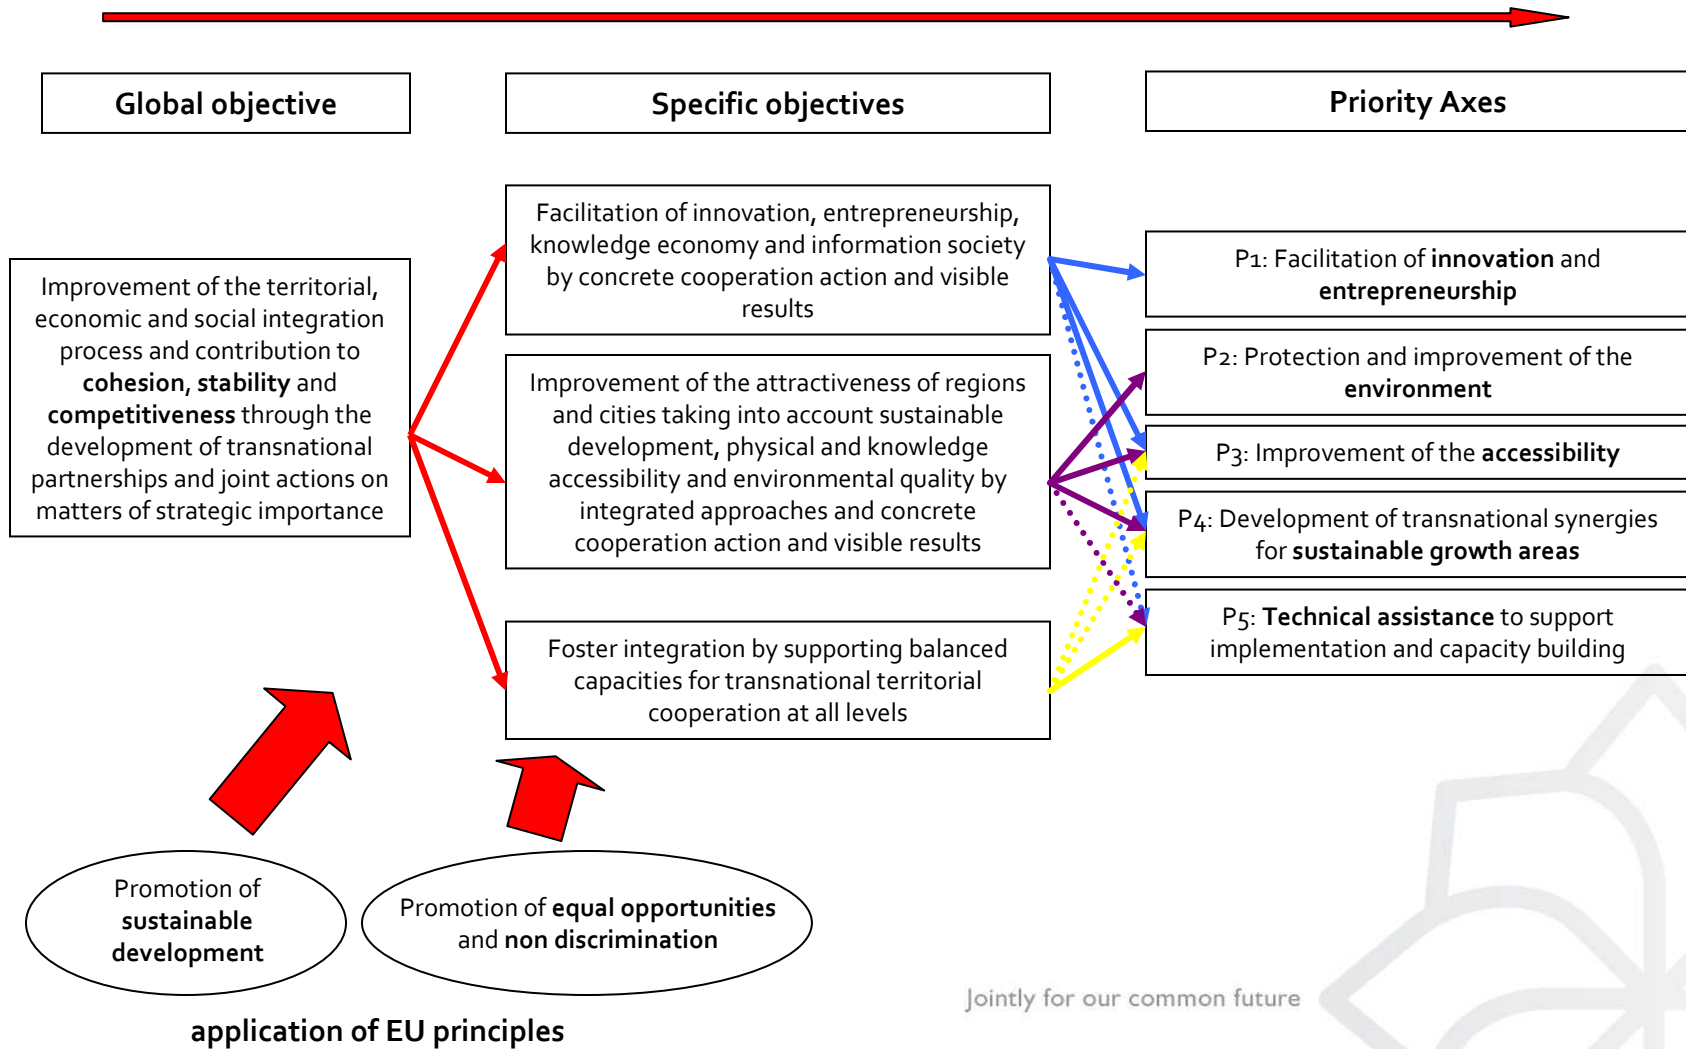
Global objective

Specific objectives

Priority Axes

Improvement of the territorial, economic and social integration process and contribution to **cohesion**, **stability** and **competitiveness** through the development of transnational partnerships and joint actions on matters of strategic importance

Facilitation of innovation, entrepreneurship, knowledge economy and information society by concrete cooperation action and visible results

Improvement of the attractiveness of regions and cities taking into account sustainable development, physical and knowledge accessibility and environmental quality by integrated approaches and concrete cooperation action and visible results

Foster integration by supporting balanced capacities for transnational territorial cooperation at all levels

P1: Facilitation of **innovation** and **entrepreneurship**

P2: Protection and improvement of the **environment**

P3: Improvement of the **accessibility**

P4: Development of transnational synergies for **sustainable growth areas**

P5: **Technical assistance** to support implementation and capacity building

Promotion of **sustainable development**

Promotion of **equal opportunities** and **non discrimination**

application of EU principles

Jointly for our common future